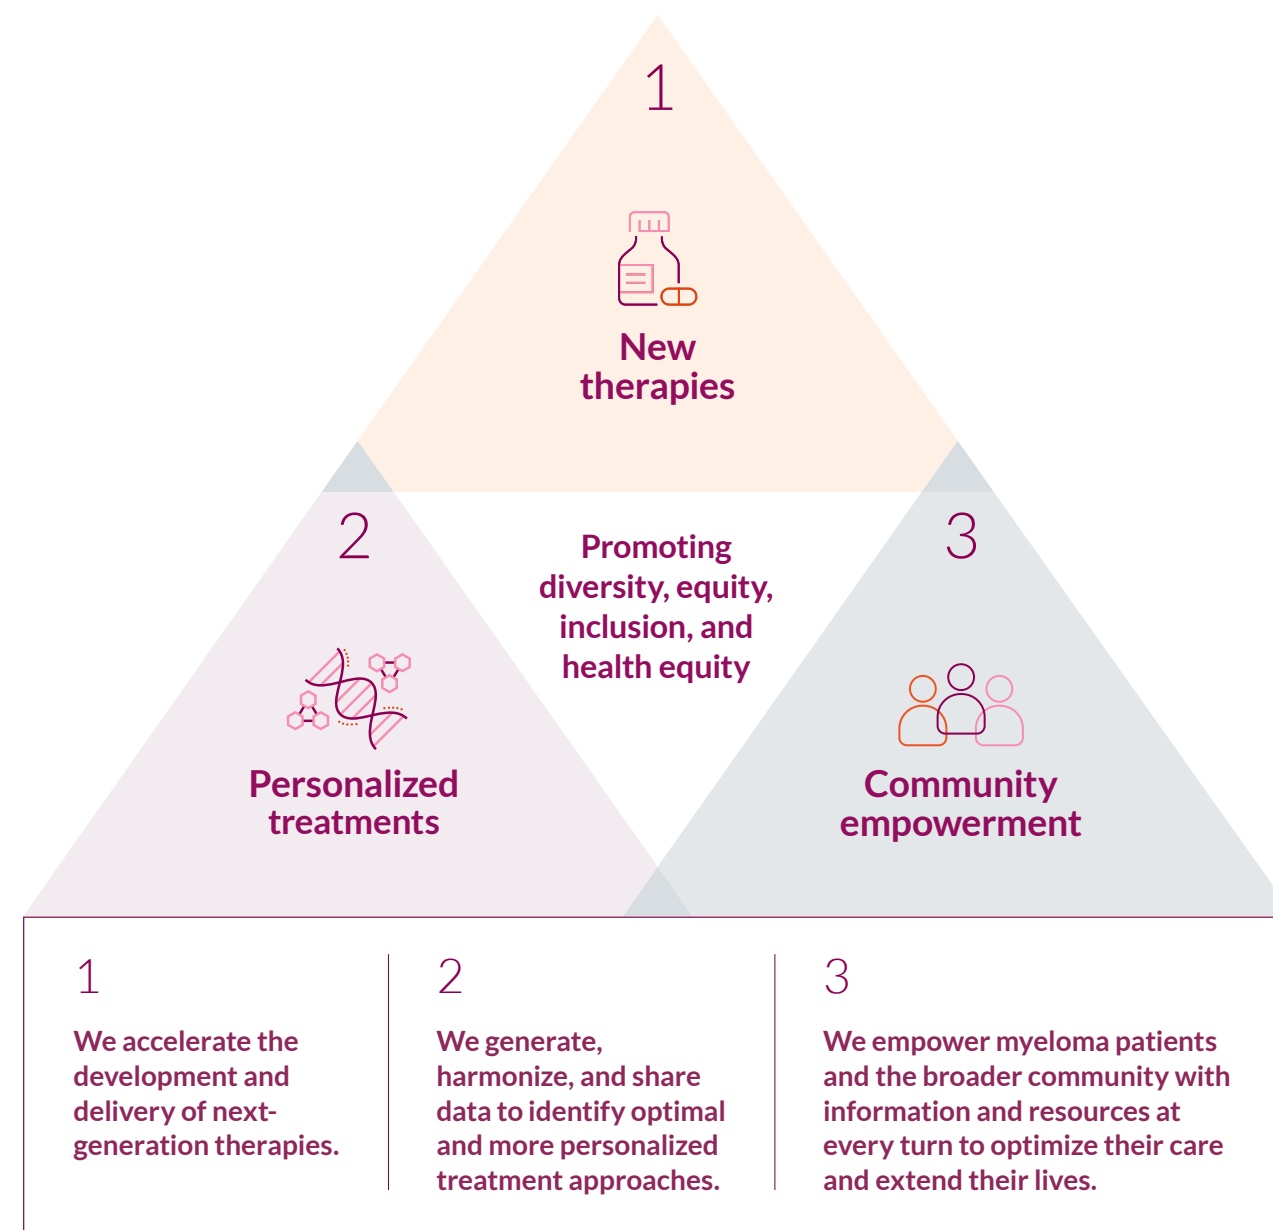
1

New therapies

2

3

Promoting diversity, equity, inclusion, and health equity

Personalized treatments

Community empowerment

1

We accelerate the development and delivery of next-generation therapies.

2

We generate, harmonize, and share data to identify optimal and more personalized treatment approaches.

3

We empower myeloma patients and the broader community with information and resources at every turn to optimize their care and extend their lives.